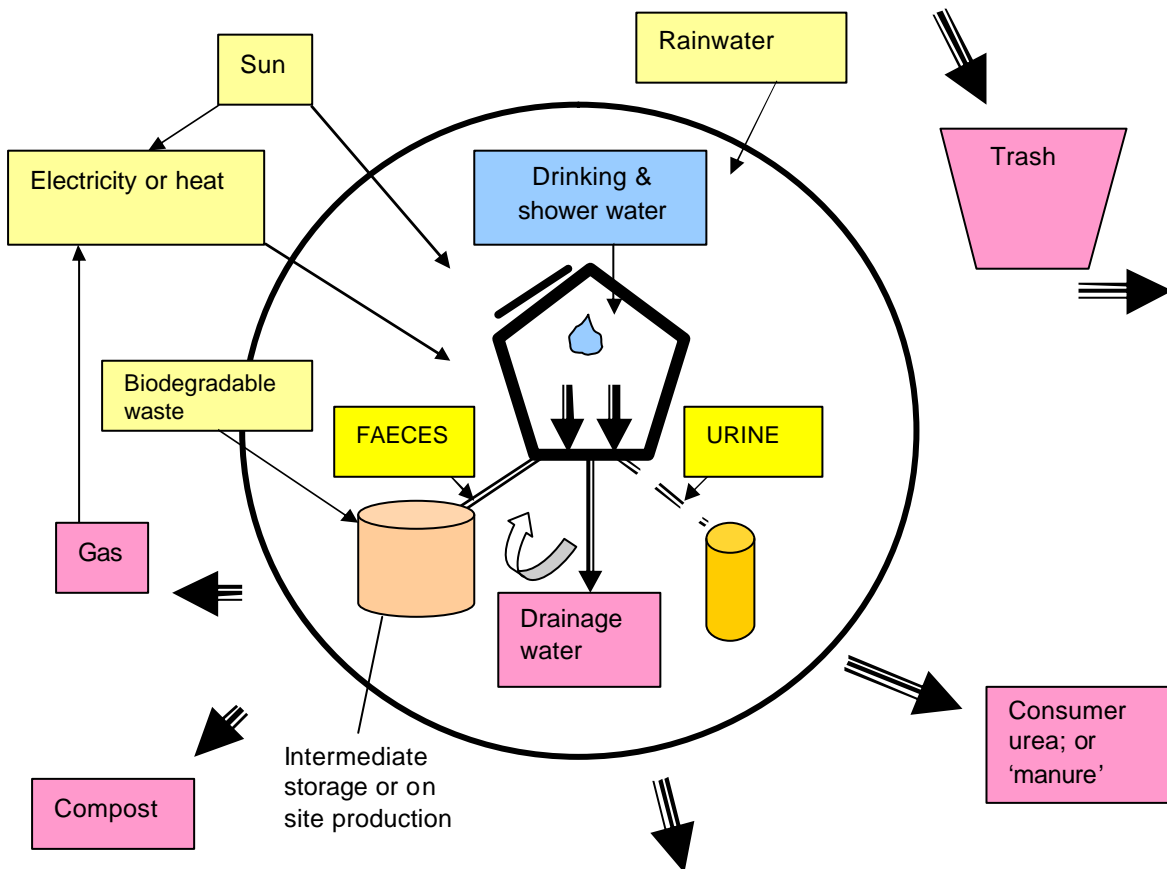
Sun

Rainwater

Trash

Electricity or heat

Drinking & shower water

Biodegradable waste

FAECES

URINE

Gas

Drainage water

Consumer urea; or ‘manure’

Compost

Intermediate storage or on site production